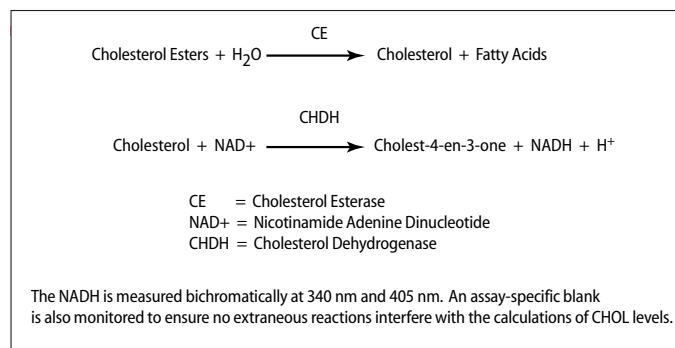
Cholesterol Esters + $H_2O \xrightarrow{CE}$ Cholesterol + Fatty Acids

Cholesterol + NAD+ $\xrightarrow{CHDH}$ Cholest-4-en-3-one + NADH + $H^+$

CE = Cholesterol Esterase
NAD+ = Nicotinamide Adenine Dinucleotide
CHDH = Cholesterol Dehydrogenase

The NADH is measured bichromatically at 340 nm and 405 nm. An assay-specific blank is also monitored to ensure no extraneous reactions interfere with the calculations of CHOL levels.